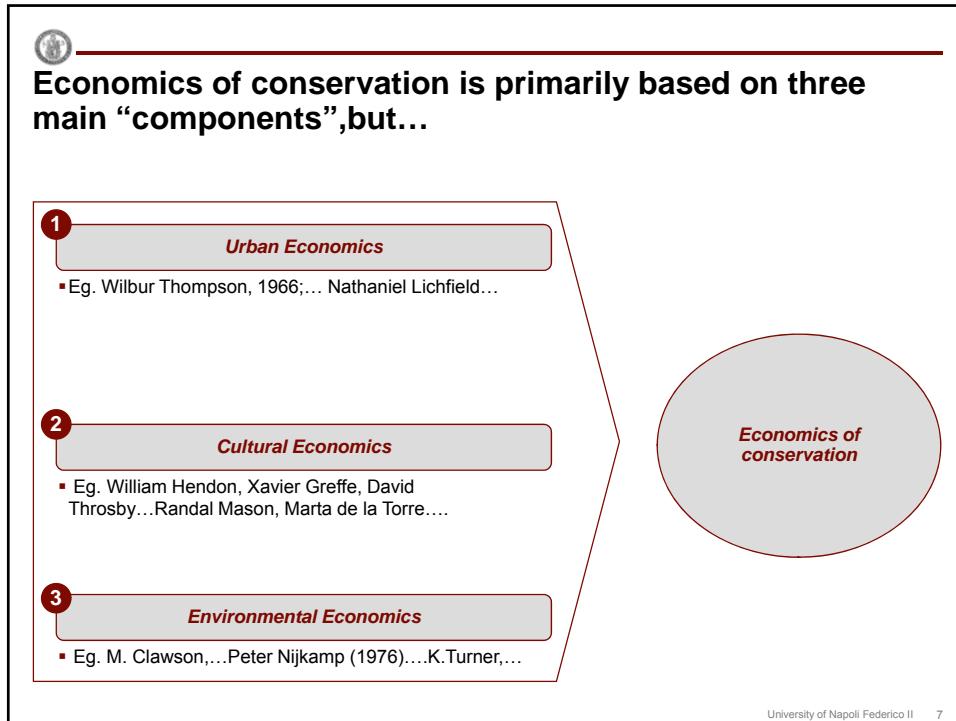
Economics of conservation is primarily based on three main “components”,but…

1

Urban Economics

▪ Eg. Wilbur Thompson, 1966;… Nathaniel Lichfield…

2

Cultural Economics

▪ Eg. William Hendon, Xavier Greffe, David Throsby…Randal Mason, Marta de la Torre….

3

Environmental Economics

▪ Eg. M. Clawson,…Peter Nijkamp (1976)….K.Turner,…

Economics of conservation

University of Napoli Federico II 7